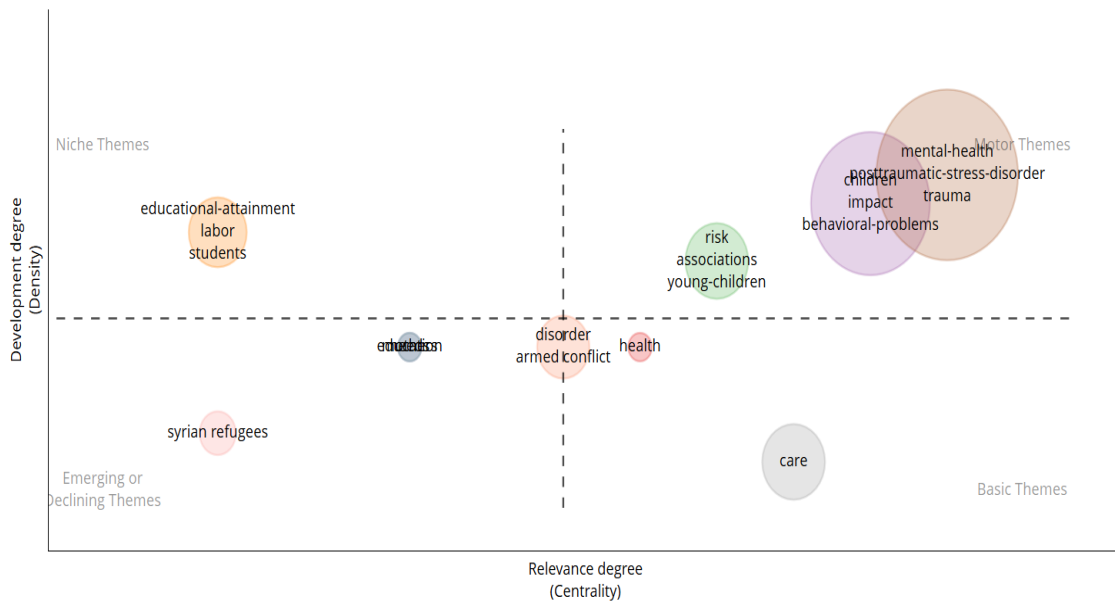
Niche Themes

Motor Themes

educational-attainment
labor
students

mental-health
posttraumatic-stress-disorder
trauma

children
impact
behavioral-problems

risk
associations
young-children

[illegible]

disorder
armed conflict

health

syrian refugees

care

Emerging or
Declining Themes

Basic Themes

Development degree
(Density)

Relevance degree
(Centrality)